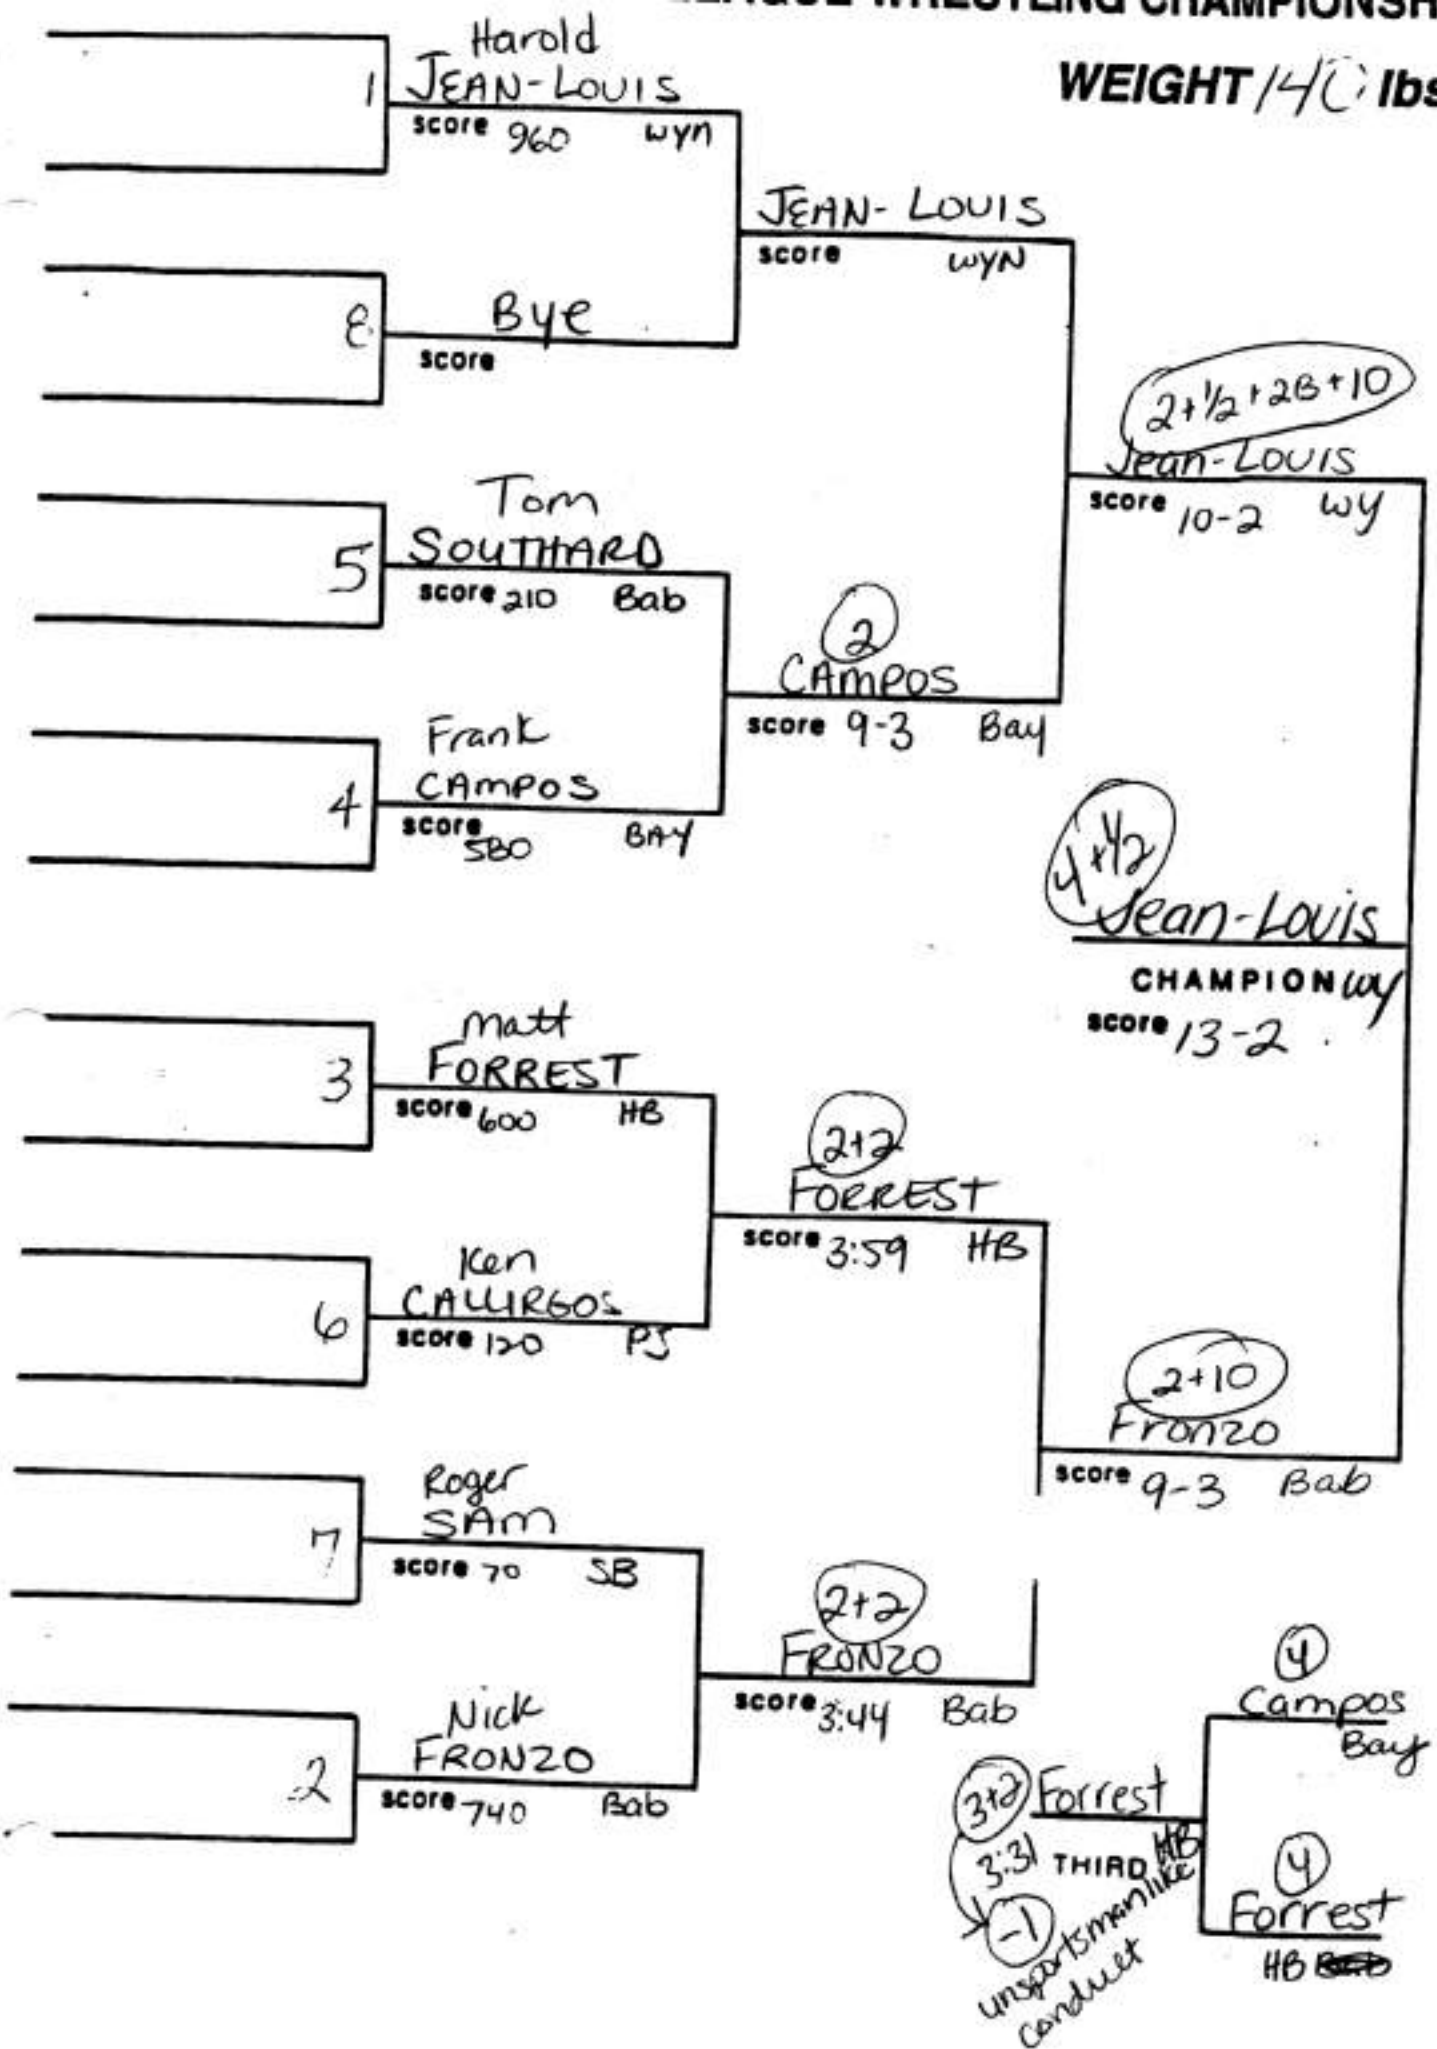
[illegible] WRESTLING CHAMPIONSH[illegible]

WEIGHT 140 lbs

1 Harold JEAN-LOUIS
score 960 wyn

8 Bye
score

JEAN-LOUIS
score wyN

5 Tom SOUTHARD
score 210 Bab

4 Frank CAMPOS
score 580 BAY

2
CAMPOS
score 9-3 Bay

2+½+2B+10
Jean-Louis
score 10-2 wy

4+½
Jean-Louis
CHAMPION wy
score 13-2

3 Matt FORREST
score 600 HB

6 Ken CALLIRGOS
score 120 PJ

2+2
FORREST
score 3:59 HB

7 Roger SAM
score 70 SB

2 Nick FRONZO
score 740 Bab

2+2
FRONZO
score 3:44 Bab

2+10
Fronzo
score 9-3 Bab

3+2 Forrest
3:31 THIRD HB
-1
unsportsmanlike conduct

4
Campos
Bay

4
Forrest
HB Bab